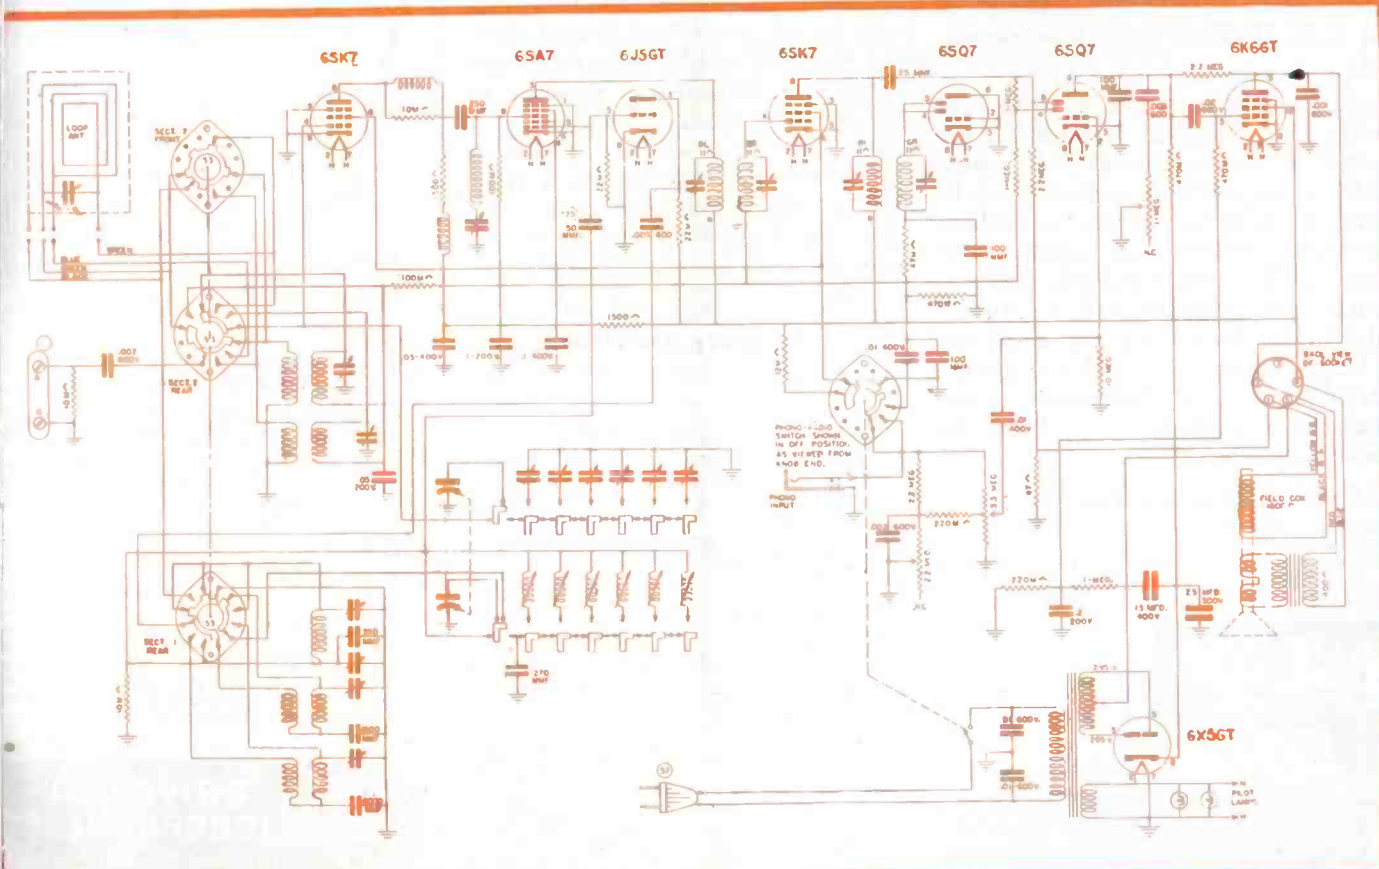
6SK7
6SA7
6J5GT
6SK7
6SQ7
6SQ7
6K6GT
6X5GT

LOOP ANT
SECT. 2 FRONT
SECT. 2 REAR
SECT. 1 REAR
.007 600V
10M
100M
1500
.05-400V
.1-200V
.1-600V
50 MMF
.005 600
25 MMF
100 MMF
470M
.01 600V
100 MMF
.01 400V
2.2 MEG
1 MEG
470M
.02 600
.001 600V
.05 200V
270 MMF
PHONO-RADIO SWITCH SHOWN IN OFF POSITION, AS VIEWED FROM KNOB END.
PHONO INPUT
2.2 MEG
220M
.002 600V
220M
1-MEG
.1 200V
15 MFD. 400V
25 MFD. 300V
FIELD COIL
BACK VIEW OF SOCKET
.01 600V
.01 600V
PILOT LAMPS